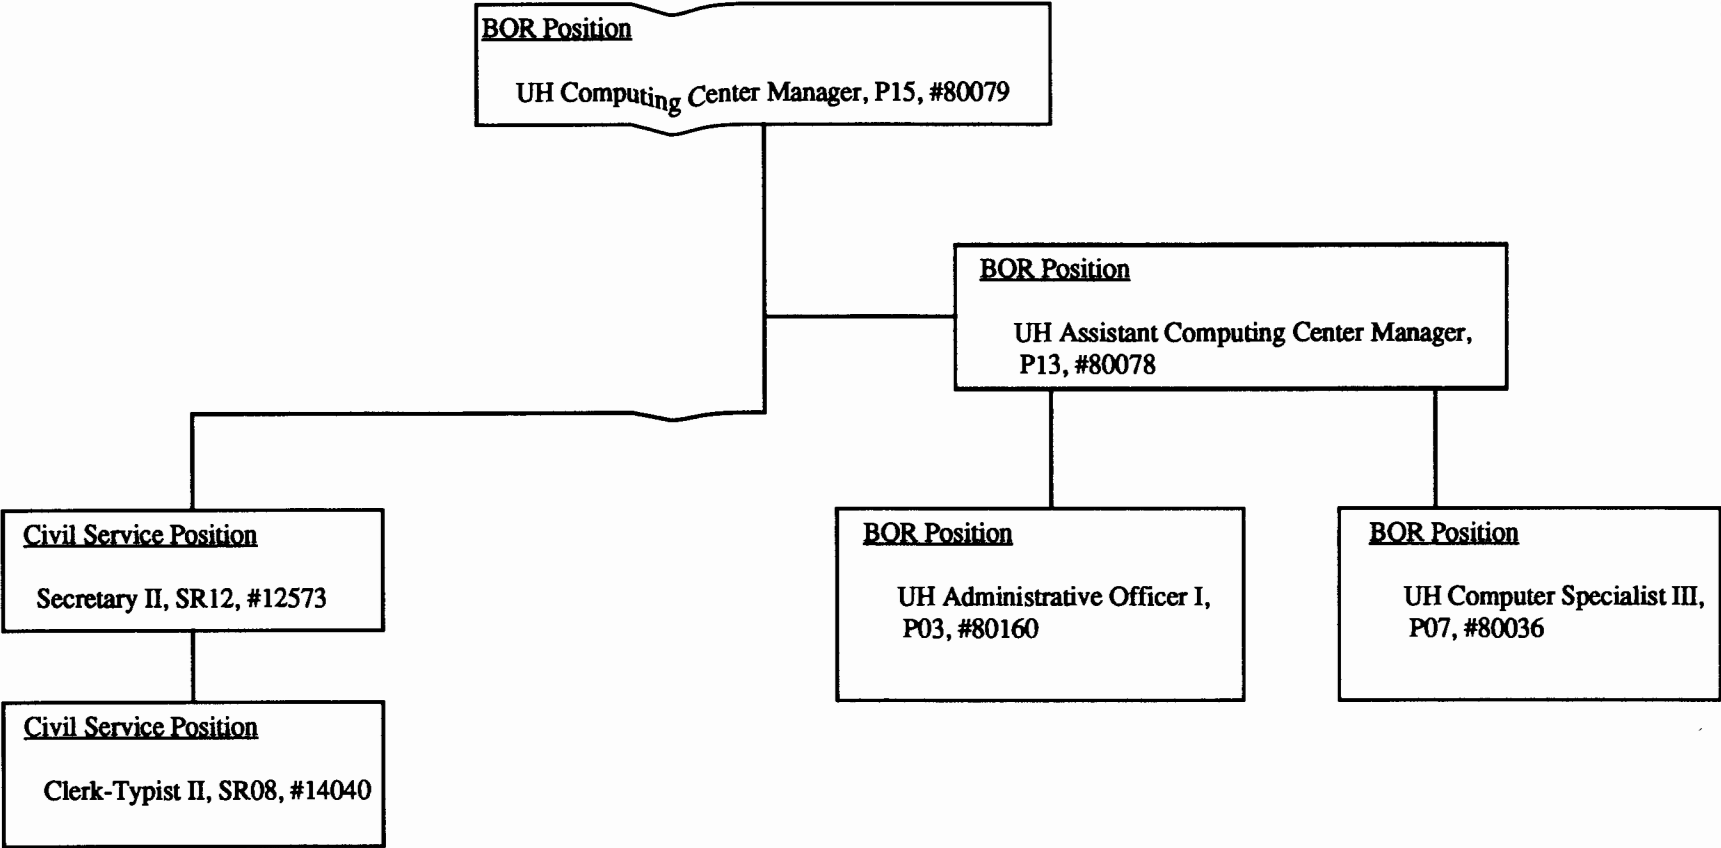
BOR Position

UH Computing Center Manager, P15, #80079

BOR Position

UH Assistant Computing Center Manager, P13, #80078

Civil Service Position

Secretary II, SR12, #12573

Civil Service Position

Clerk-Typist II, SR08, #14040

BOR Position

UH Administrative Officer I, P03, #80160

BOR Position

UH Computer Specialist III, P07, #80036